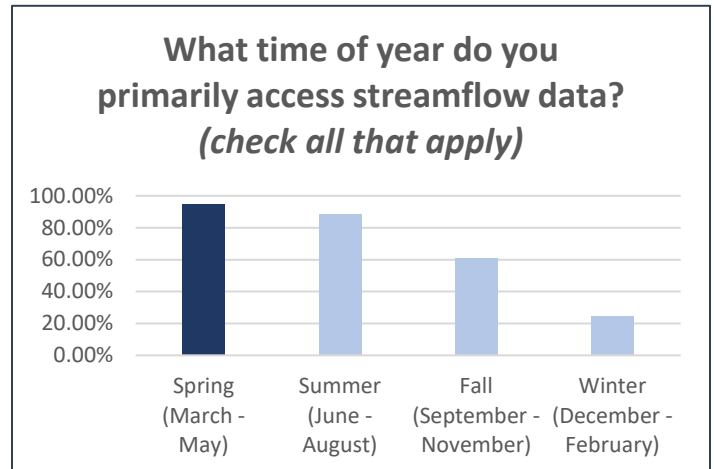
What time of year do you primarily access streamflow data? *(check all that apply)*

100.00%
80.00%
60.00%
40.00%
20.00%
0.00%

Spring (March - May)
Summer (June - August)
Fall (September - November)
Winter (December - February)